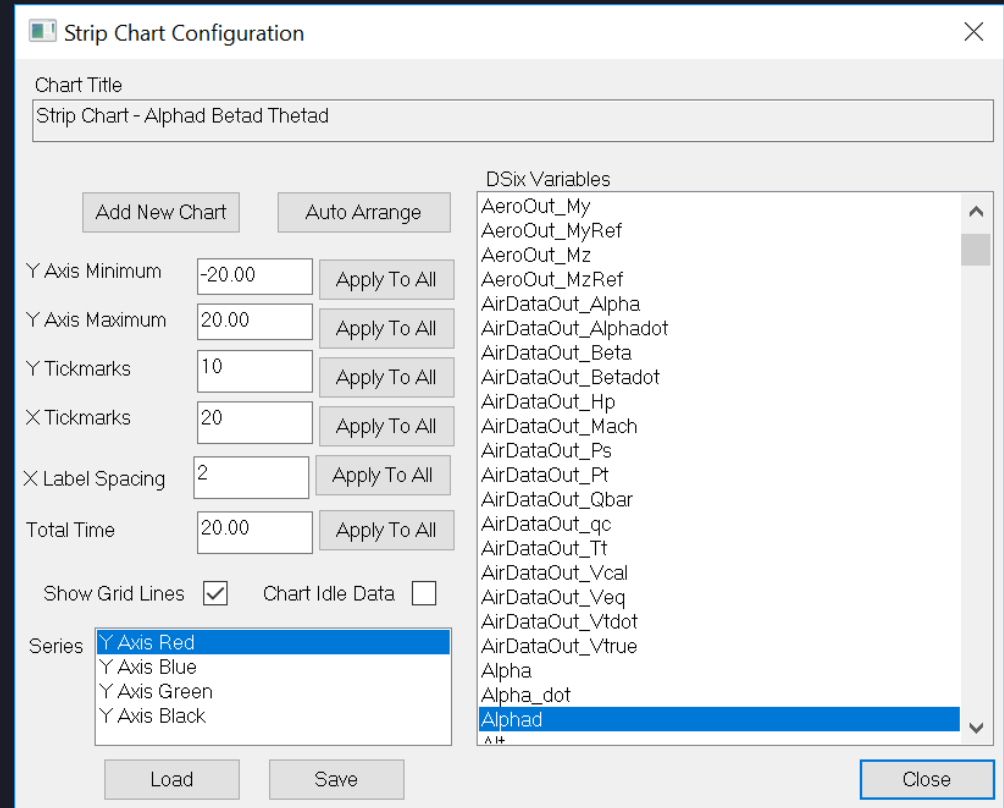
Strip Chart Configuration

Chart Title
Strip Chart - Alphad Betad Thetad

Add New Chart
Auto Arrange

Y Axis Minimum -20.00 Apply To All
Y Axis Maximum 20.00 Apply To All
Y Tickmarks 10 Apply To All
X Tickmarks 20 Apply To All
X Label Spacing 2 Apply To All
Total Time 20.00 Apply To All

Show Grid Lines
Chart Idle Data

Series
Y Axis Red
Y Axis Blue
Y Axis Green
Y Axis Black

Load
Save

DSix Variables
AeroOut_My
AeroOut_MyRef
AeroOut_Mz
AeroOut_MzRef
AirDataOut_Alpha
AirDataOut_Alphadot
AirDataOut_Beta
AirDataOut_Betadot
AirDataOut_Hp
AirDataOut_Mach
AirDataOut_Ps
AirDataOut_Pt
AirDataOut_Qbar
AirDataOut_qc
AirDataOut_Tt
AirDataOut_Vcal
AirDataOut_Veq
AirDataOut_Vtdot
AirDataOut_Vtrue
Alpha
Alpha_dot
Alphad
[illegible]

Close